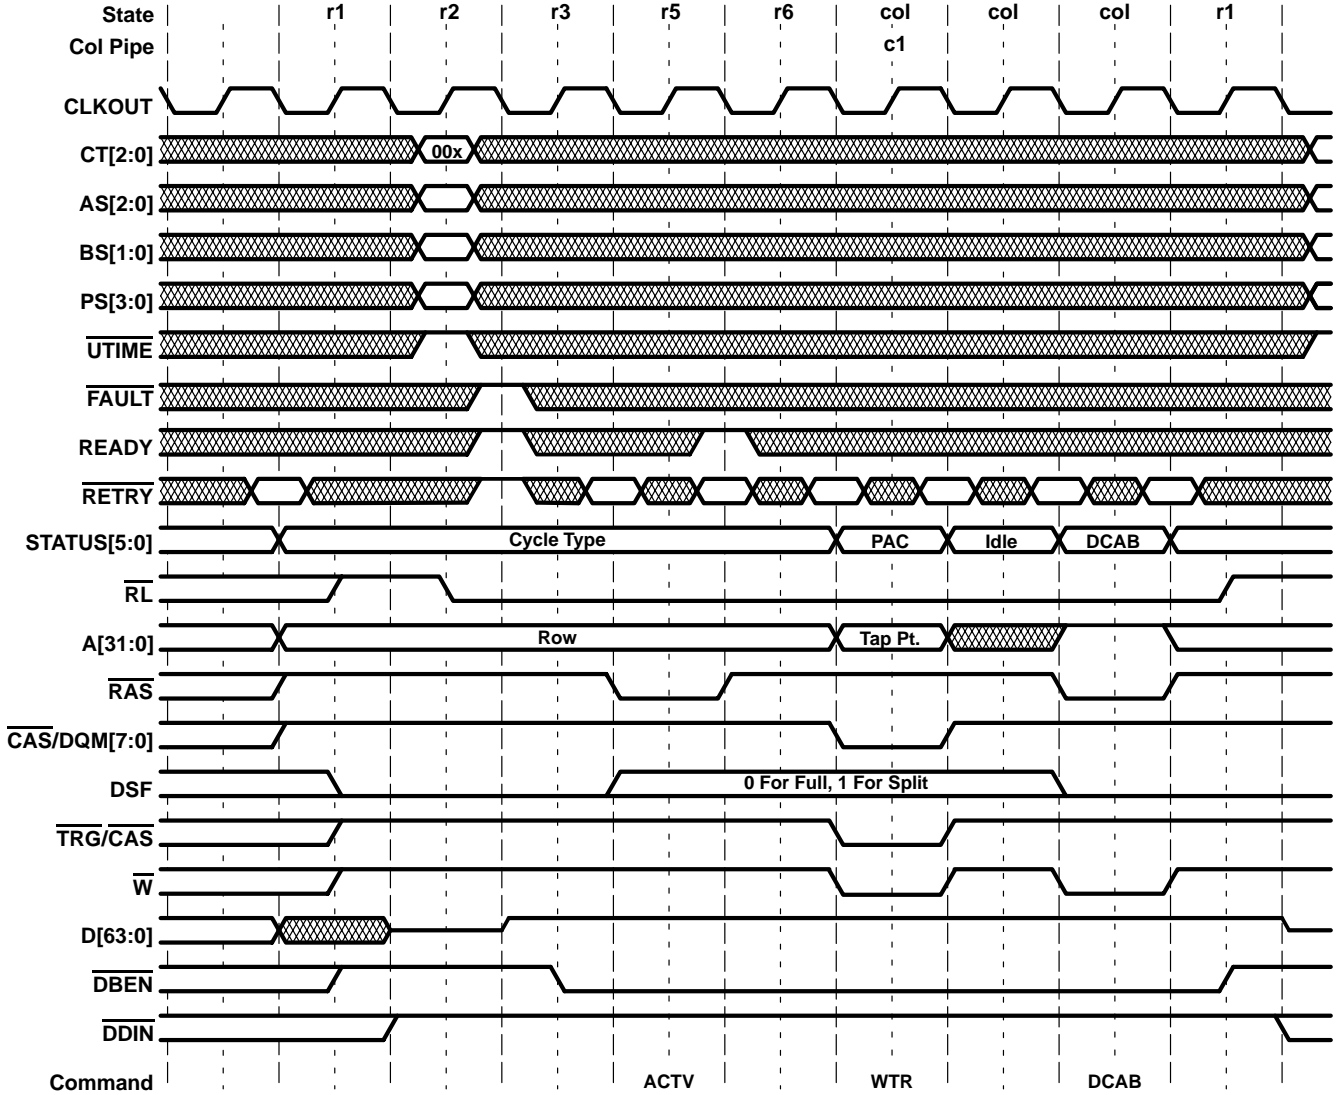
State r1 r2 r3 r5 r6 col col col r1
Col Pipe c1
CLKOUT
CT[2:0] 00x
AS[2:0]
BS[1:0]
PS[3:0]
$\overline{\text{UTIME}}$
$\overline{\text{FAULT}}$
READY
$\overline{\text{RETRY}}$
STATUS[5:0] Cycle Type PAC Idle DCAB
$\overline{\text{RL}}$
A[31:0] Row Tap Pt.
$\overline{\text{RAS}}$
$\overline{\text{CAS}}$/DQM[7:0]
DSF 0 For Full, 1 For Split
$\overline{\text{TRG}}$/$\overline{\text{CAS}}$
$\overline{\text{W}}$
D[63:0]
$\overline{\text{DBEN}}$
$\overline{\text{DDIN}}$
Command ACTV WTR DCAB